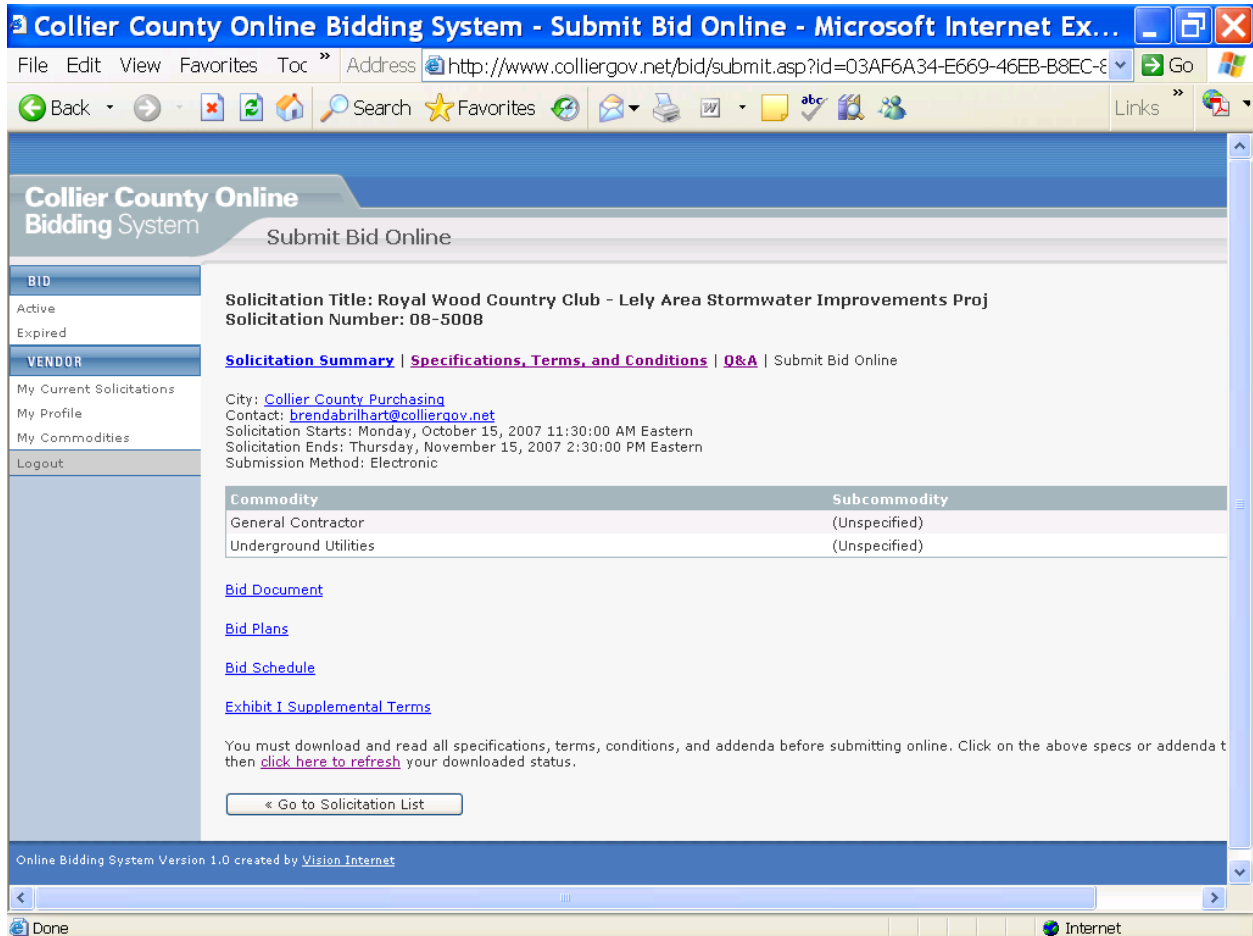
Collier County Online Bidding System - Submit Bid Online - Microsoft Internet Ex...

File Edit View Favorites Toc » Address http://www.colliergov.net/bid/submit.asp?id=03AF6A34-E669-46EB-B8EC-8 Go

Back Search Favorites Links »

Collier County Online Bidding System

Submit Bid Online

BID
Active
Expired
VENDOR
My Current Solicitations
My Profile
My Commodities
Logout

Solicitation Title: Royal Wood Country Club - Lely Area Stormwater Improvements Proj
Solicitation Number: 08-5008

Solicitation Summary | Specifications, Terms, and Conditions | Q&A | Submit Bid Online

City: Collier County Purchasing
Contact: brendabrilhart@colliergov.net
Solicitation Starts: Monday, October 15, 2007 11:30:00 AM Eastern
Solicitation Ends: Thursday, November 15, 2007 2:30:00 PM Eastern
Submission Method: Electronic

| Commodity | Subcommodity |
|---|---|
| General Contractor | (Unspecified) |
| Underground Utilities | (Unspecified) |

Bid Document

Bid Plans

Bid Schedule

Exhibit I Supplemental Terms

You must download and read all specifications, terms, conditions, and addenda before submitting online. Click on the above specs or addenda t then click here to refresh your downloaded status.

« Go to Solicitation List

Online Bidding System Version 1.0 created by Vision Internet

Done Internet